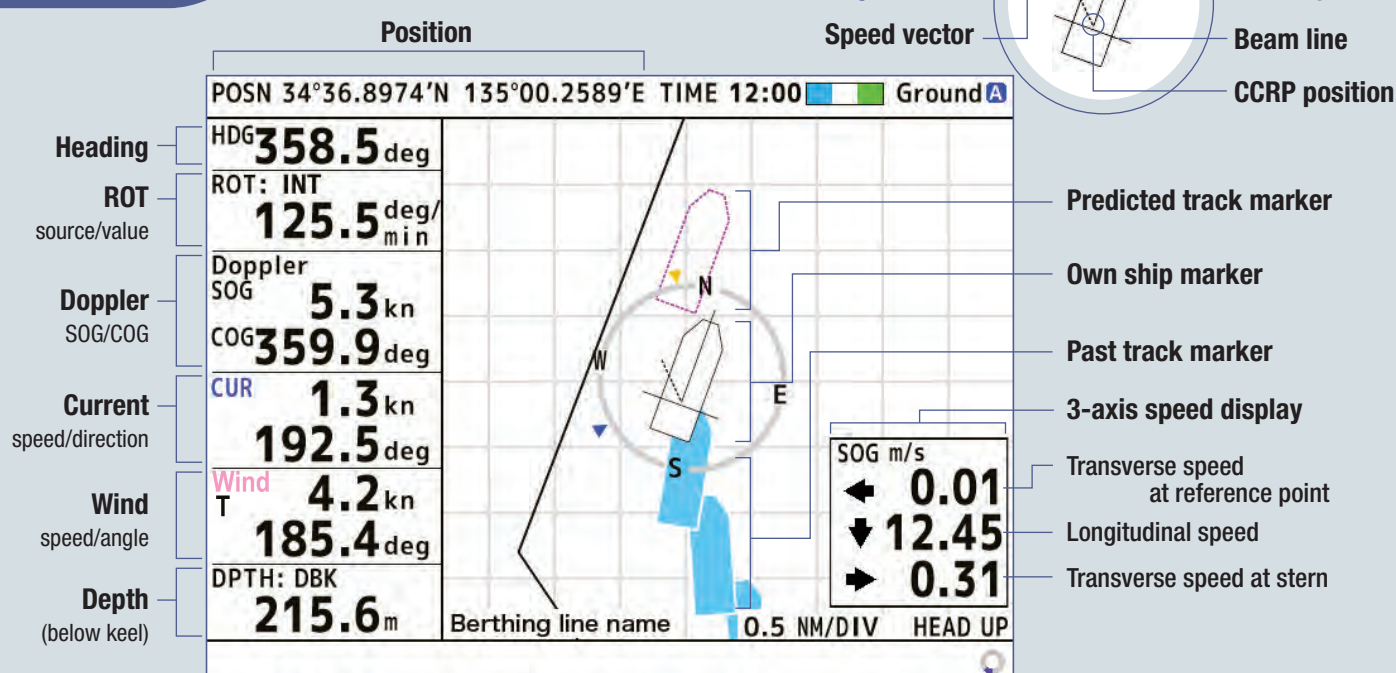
Position

Speed vector

Beam line

CCRP position

POSN 34°36.8974'N 135°00.2589'E TIME 12:00 Ground A

Heading

HDG 358.5 deg

ROT
source/value

ROT: INT
125.5 deg/min

Doppler
SOG/COG

Doppler
SOG 5.3 kn
COG 359.9 deg

Current
speed/direction

CUR 1.3 kn
192.5 deg

Wind
speed/angle

Wind
T 4.2 kn
185.4 deg

Depth
(below keel)

DPTH: DBK
215.6 m

N
W
E
S

Berthing line name

0.5 NM/DIV HEAD UP

Predicted track marker

Own ship marker

Past track marker

3-axis speed display

SOG m/s
0.01
12.45
0.31

Transverse speed at reference point

Longitudinal speed

Transverse speed at stern